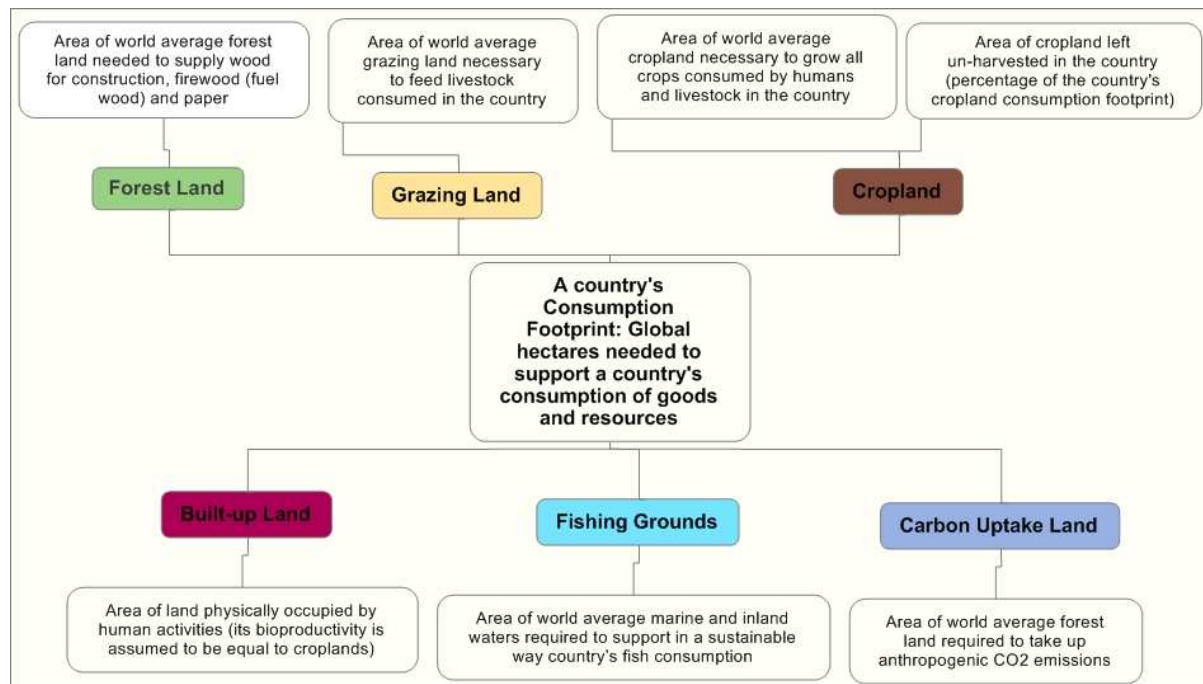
Area of world average forest land needed to supply wood for construction, firewood (fuel wood) and paper

Area of world average grazing land necessary to feed livestock consumed in the country

Area of world average cropland necessary to grow all crops consumed by humans and livestock in the country

Area of cropland left un-harvested in the country (percentage of the country's cropland consumption footprint)

Forest Land

Grazing Land

Cropland

A country's Consumption Footprint: Global hectares needed to support a country's consumption of goods and resources

Built-up Land

Fishing Grounds

Carbon Uptake Land

Area of land physically occupied by human activities (its bioproductivity is assumed to be equal to croplands)

Area of world average marine and inland waters required to support in a sustainable way country's fish consumption

Area of world average forest land required to take up anthropogenic CO2 emissions